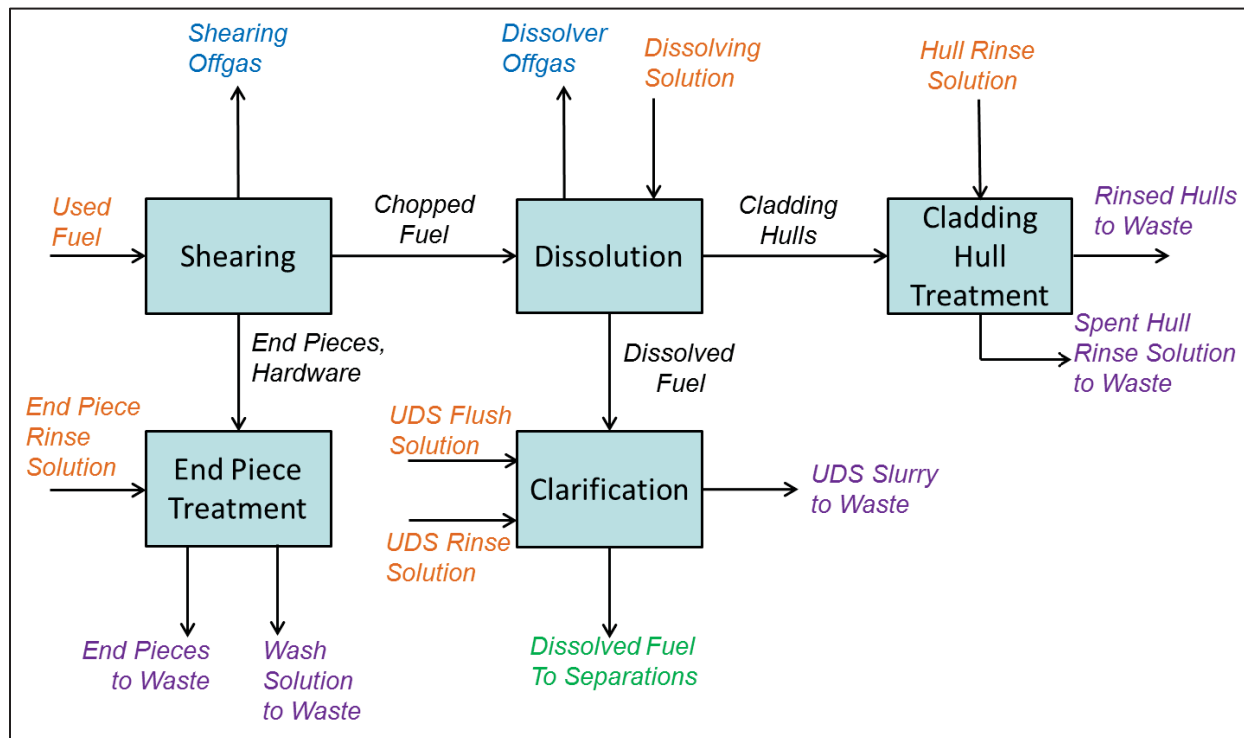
Shearing Offgas

Dissolver Offgas

Dissolving Solution

Hull Rinse Solution

Used Fuel

Shearing

Chopped Fuel

Dissolution

Cladding Hulls

Cladding Hull Treatment

Rinsed Hulls to Waste

Spent Hull Rinse Solution to Waste

End Pieces, Hardware

Dissolved Fuel

End Piece Rinse Solution

End Piece Treatment

UDS Flush Solution

Clarification

UDS Slurry to Waste

UDS Rinse Solution

End Pieces to Waste

Wash Solution to Waste

Dissolved Fuel To Separations